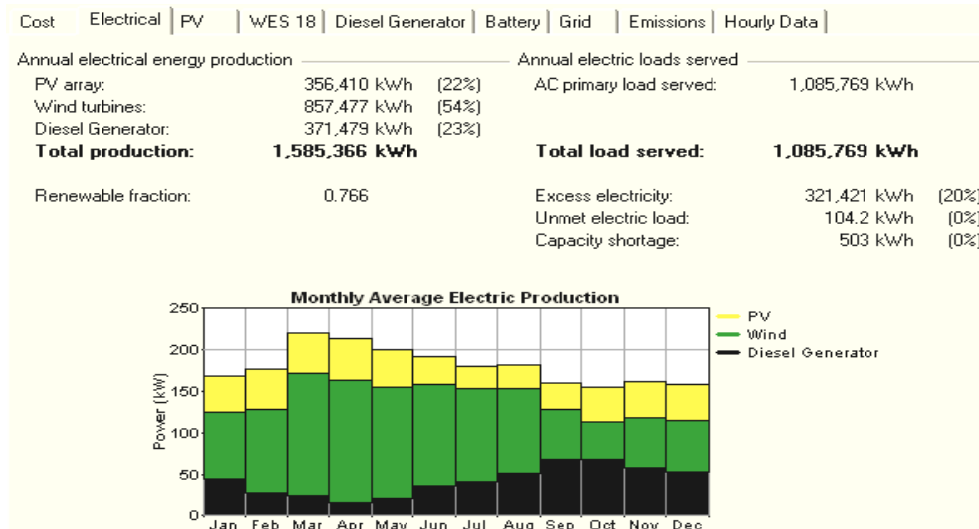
Cost | Electrical | PV | WES 18 | Diesel Generator | Battery | Grid | Emissions | Hourly Data

Annual electrical energy production

| | | |
|---|---|---|
| PV array: | 356,410 kWh | (22%) |
| Wind turbines: | 857,477 kWh | (54%) |
| Diesel Generator: | 371,479 kWh | (23%) |
| **Total production:** | **1,585,366 kWh** | |

Renewable fraction: 0.766

Annual electric loads served

| | |
|---|---|
| AC primary load served: | 1,085,769 kWh |
| **Total load served:** | **1,085,769 kWh** |

| | | |
|---|---|---|
| Excess electricity: | 321,421 kWh | (20%) |
| Unmet electric load: | 104.2 kWh | (0%) |
| Capacity shortage: | 503 kWh | (0%) |

Monthly Average Electric Production

250
200
150
100
50
0

Power (kW)

Jan Feb Mar Apr May Jun Jul Aug Sep Oct Nov Dec

PV
Wind
Diesel Generator